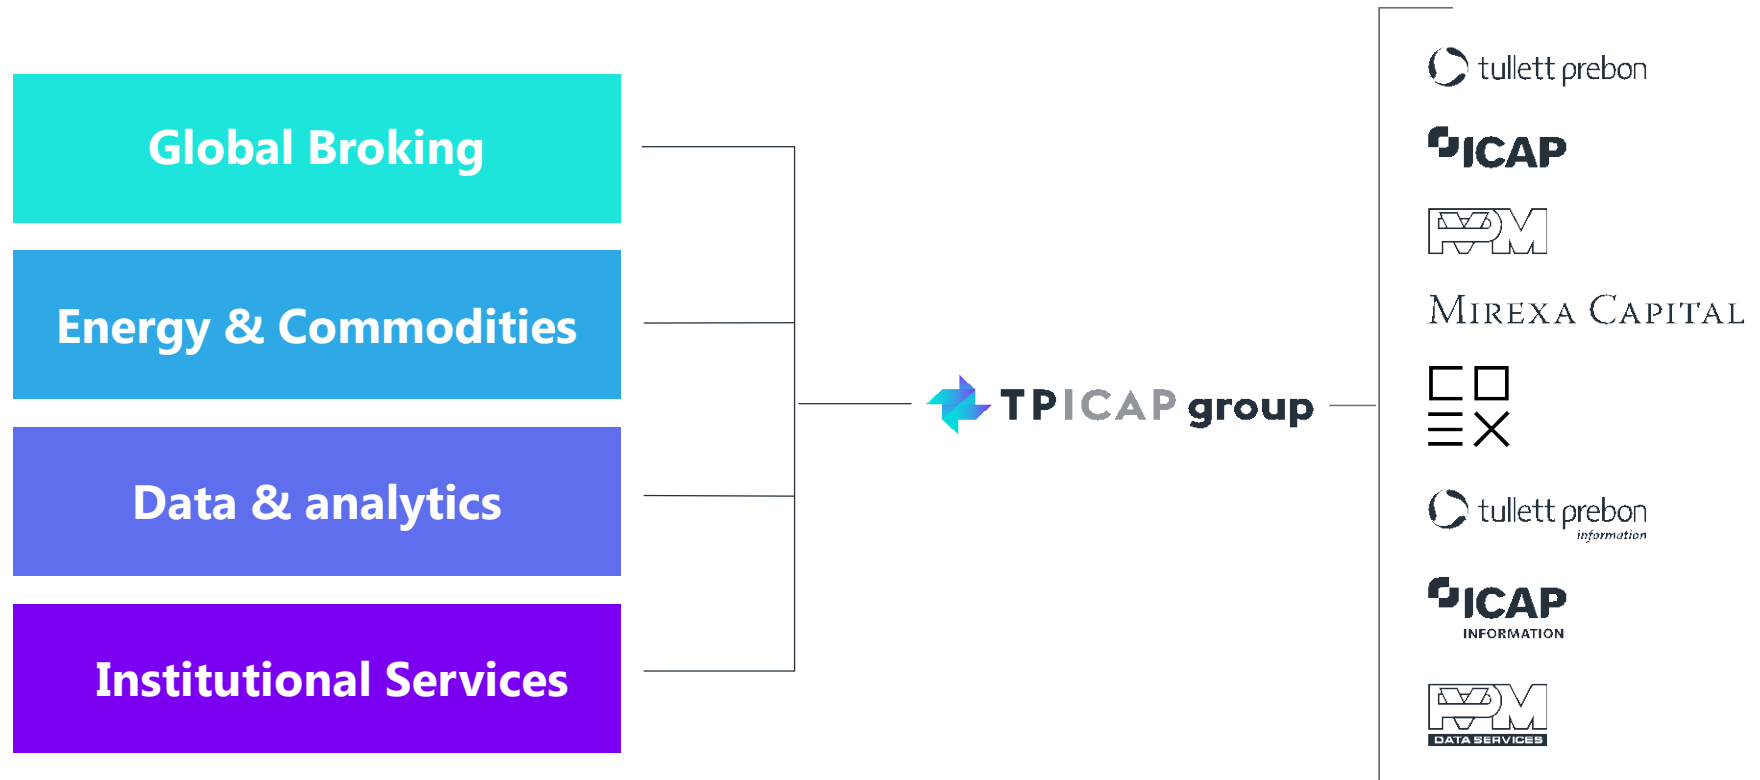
Global Broking

Energy & Commodities

Data & analytics

Institutional Services

TPICAP group

tullett prebon

ICAP

PVM

MIREXA CAPITAL

COEX

tullett prebon information

ICAP INFORMATION

PVM DATA SERVICES